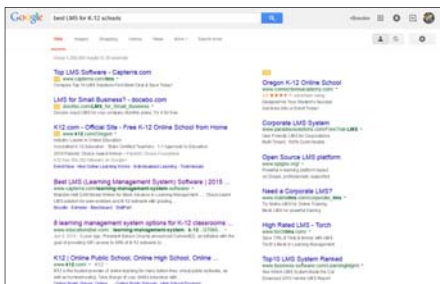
Google best LMS for K-12 schools

Top LMS Software - Capterra.com
www.capterra.com

LMS for Small Business? - docebo.com
docebo.com/LMS_for_Small_Business

K12.com - Official Site - Free K-12 Online School from Home
www.k12.com/Oregon

Best LMS (Learning Management System) Software | 2015 ...
www.capterra.com/learning-management-system-software

8 learning management system options for K-12 classrooms ...
www.educationdive.com/news/learning-management-system

K12 | Online Public School, Online High School, Online ...
www.k12.com

Oregon K-12 Online School
www.connectionsacademy.com

Corporate LMS System

Open Source LMS platform

Need a Corporate LMS?

High Rated LMS - Torch

Top10 LMS System Ranked